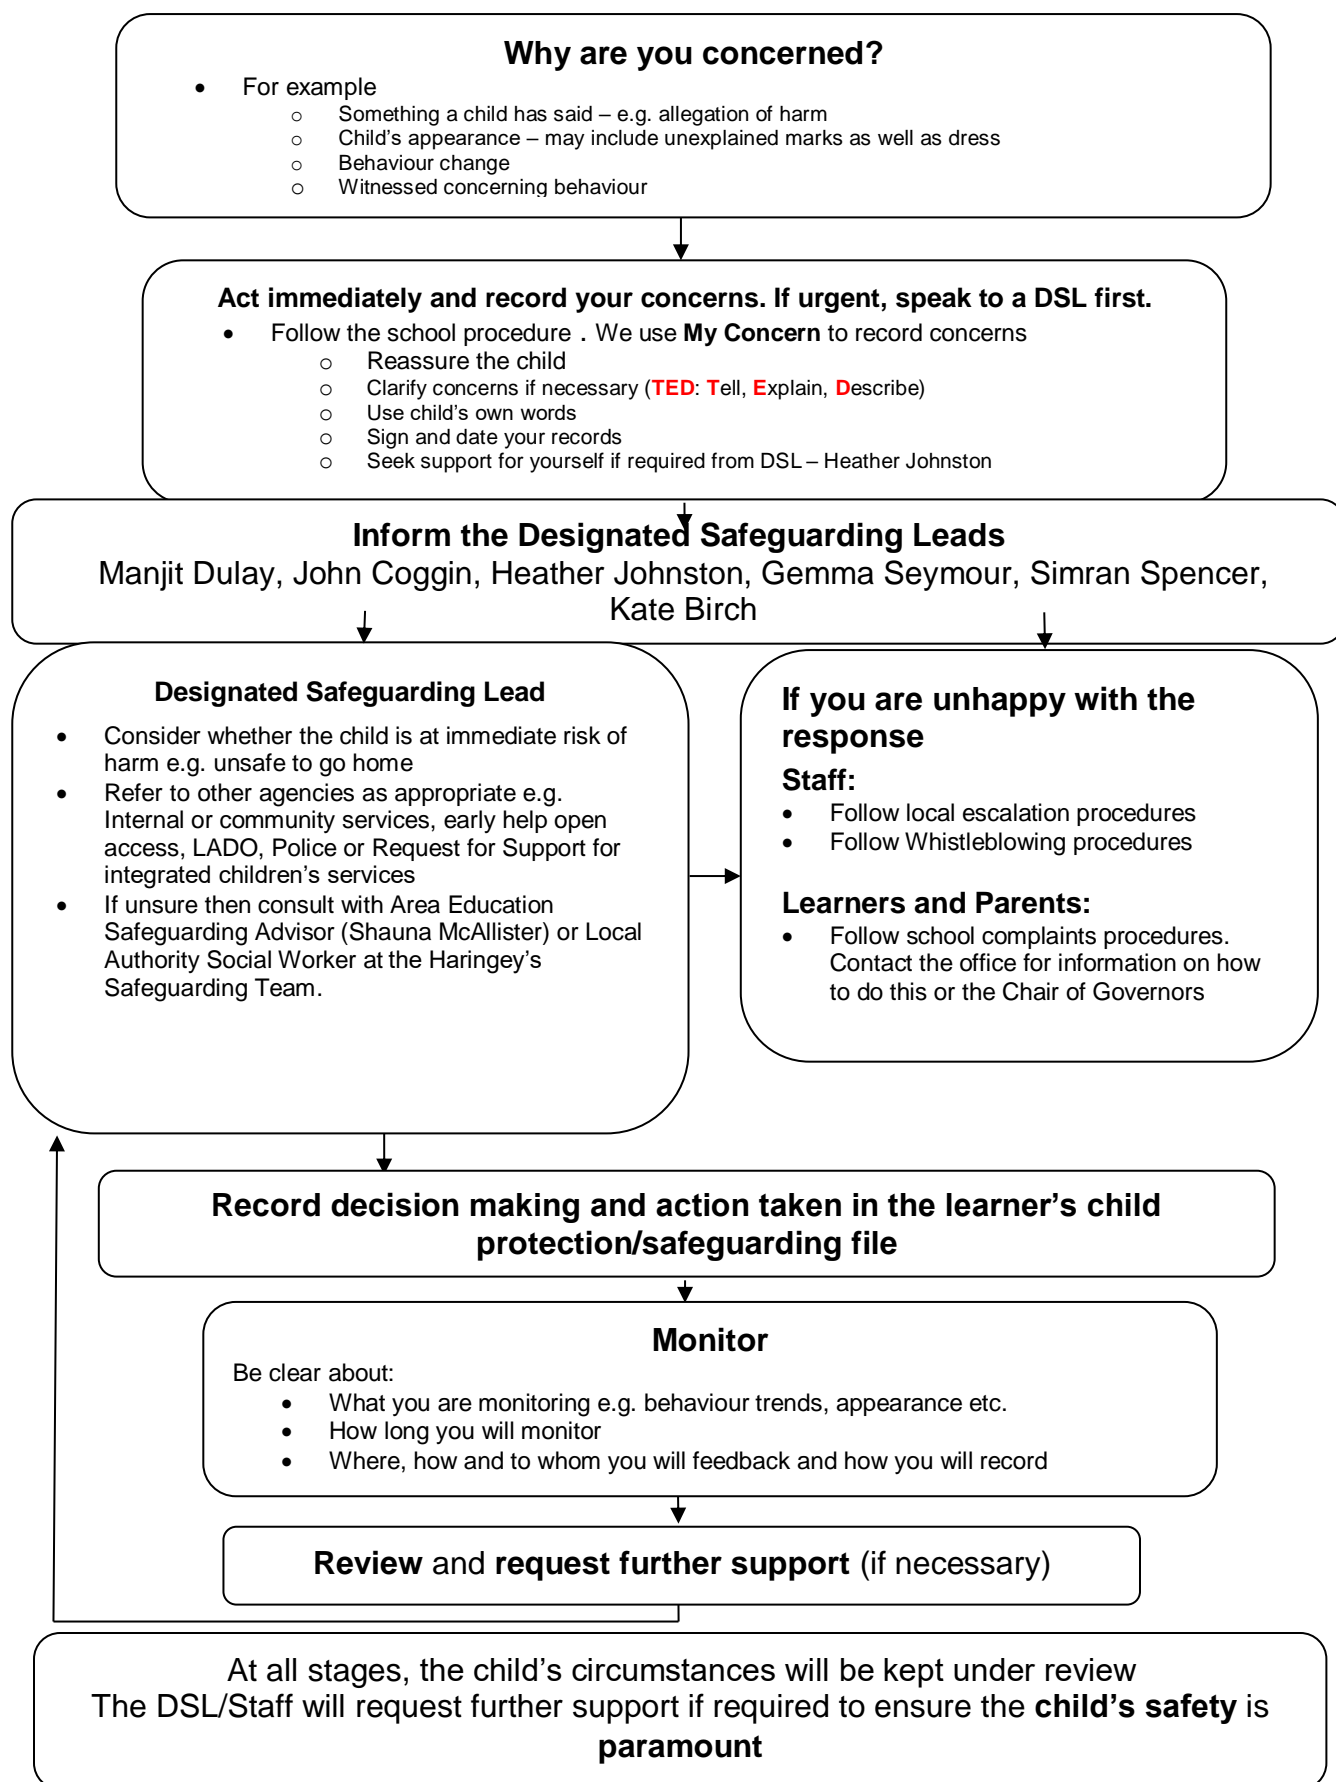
**Why are you concerned?**

- For example
  - Something a child has said – e.g. allegation of harm
  - Child's appearance – may include unexplained marks as well as dress
  - Behaviour change
  - Witnessed concerning behaviour

**Act immediately and record your concerns. If urgent, speak to a DSL first.**

- Follow the school procedure . We use **My Concern** to record concerns
  - Reassure the child
  - Clarify concerns if necessary (**TED**: **T**ell, **E**xplain, **D**escribe)
  - Use child's own words
  - Sign and date your records
  - Seek support for yourself if required from DSL – Heather Johnston

**Inform the Designated Safeguarding Leads**
Manjit Dulay, John Coggin, Heather Johnston, Gemma Seymour, Simran Spencer, Kate Birch

**Designated Safeguarding Lead**

- Consider whether the child is at immediate risk of harm e.g. unsafe to go home
- Refer to other agencies as appropriate e.g. Internal or community services, early help open access, LADO, Police or Request for Support for integrated children's services
- If unsure then consult with Area Education Safeguarding Advisor (Shauna McAllister) or Local Authority Social Worker at the Haringey's Safeguarding Team.

**If you are unhappy with the response**

**Staff:**

- Follow local escalation procedures
- Follow Whistleblowing procedures

**Learners and Parents:**

- Follow school complaints procedures. Contact the office for information on how to do this or the Chair of Governors

**Record decision making and action taken in the learner's child protection/safeguarding file**

**Monitor**

Be clear about:

- What you are monitoring e.g. behaviour trends, appearance etc.
- How long you will monitor
- Where, how and to whom you will feedback and how you will record

**Review** and **request further support** (if necessary)

At all stages, the child's circumstances will be kept under review
The DSL/Staff will request further support if required to ensure the **child's safety** is **paramount**